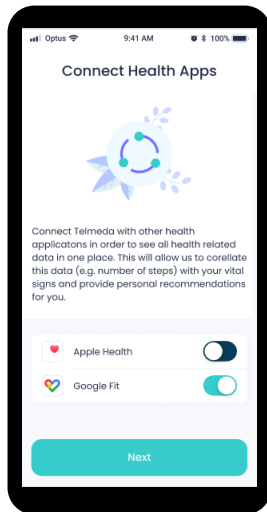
Optus 9:41 AM 100%

Connect Health Apps

Connect Telmeda with other health applicatons in order to see all health related data in one place. This will allow us to corellate this data (e.g. number of steps) with your vital signs and provide personal recommendations for you.

Apple Health

Google Fit

Next